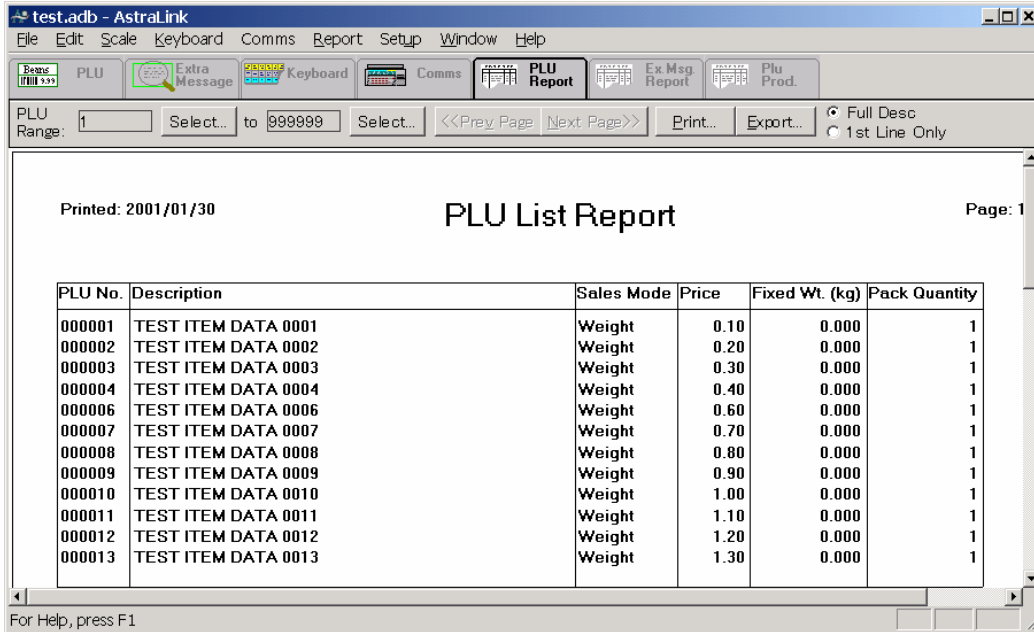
test.adb - AstraLink

File Edit Scale Keyboard Comms Report Setup Window Help

Beans 9.99 PLU Extra Message Keyboard Comms PLU Report Ex Msg. Report Plu Prod.

PLU Range: 1 Select... to 999999 Select... <<Prev Page Next Page>> Print... Export... Full Desc 1st Line Only

Printed: 2001/01/30

PLU List Report

Page: 1

| PLU No. | Description | Sales Mode | Price | Fixed Wt. (kg) | Pack Quantity |
|---|---|---|---|---|---|
| 000001 | TEST ITEM DATA 0001 | Weight | 0.10 | 0.000 | 1 |
| 000002 | TEST ITEM DATA 0002 | Weight | 0.20 | 0.000 | 1 |
| 000003 | TEST ITEM DATA 0003 | Weight | 0.30 | 0.000 | 1 |
| 000004 | TEST ITEM DATA 0004 | Weight | 0.40 | 0.000 | 1 |
| 000006 | TEST ITEM DATA 0006 | Weight | 0.60 | 0.000 | 1 |
| 000007 | TEST ITEM DATA 0007 | Weight | 0.70 | 0.000 | 1 |
| 000008 | TEST ITEM DATA 0008 | Weight | 0.80 | 0.000 | 1 |
| 000009 | TEST ITEM DATA 0009 | Weight | 0.90 | 0.000 | 1 |
| 000010 | TEST ITEM DATA 0010 | Weight | 1.00 | 0.000 | 1 |
| 000011 | TEST ITEM DATA 0011 | Weight | 1.10 | 0.000 | 1 |
| 000012 | TEST ITEM DATA 0012 | Weight | 1.20 | 0.000 | 1 |
| 000013 | TEST ITEM DATA 0013 | Weight | 1.30 | 0.000 | 1 |

For Help, press F1